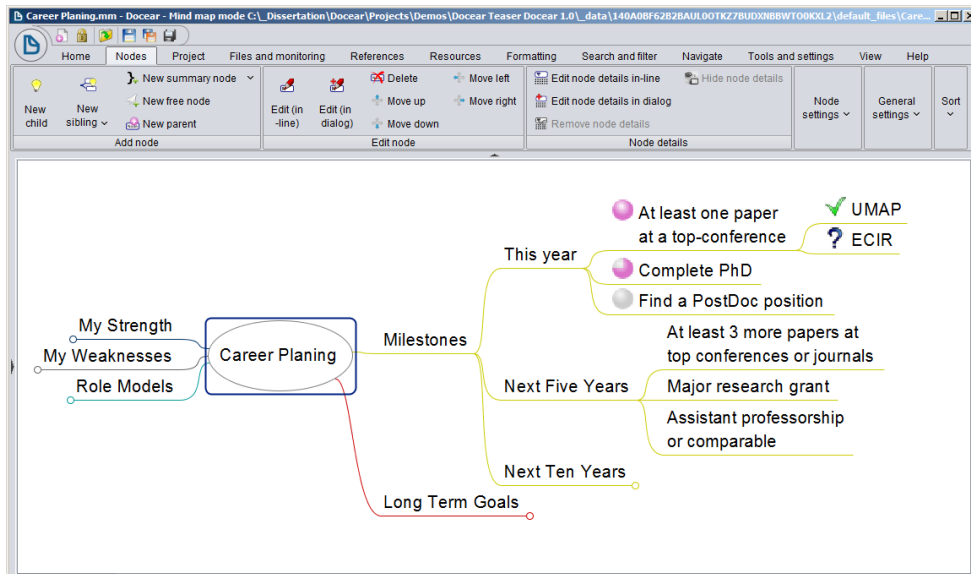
Career Planing.mm - Docear - Mind map mode C:\_Dissertation\Docear\Projects\Demos\Docear Teaser Docear 1.0\_data\140A0BF62B2BAUL0OTKZ7BUDXNBBWTOOKXL2\default_files\Care...

Home Nodes Project Files and monitoring References Resources Formatting Search and filter Navigate Tools and settings View Help

New child
New sibling
New summary node
New free node
New parent
Add node

Edit (in -line)
Edit (in dialog)
Delete
Move up
Move down
Move left
Move right
Edit node

Edit node details in-line
Edit node details in dialog
Remove node details
Hide node details
Node details

Node settings
General settings
Sort

Career Planing
My Strength
My Weaknesses
Role Models
Milestones
This year
At least one paper at a top-conference
UMAP
ECIR
Complete PhD
Find a PostDoc position
Next Five Years
At least 3 more papers at top conferences or journals
Major research grant
Assistant professorship or comparable
Next Ten Years
Long Term Goals